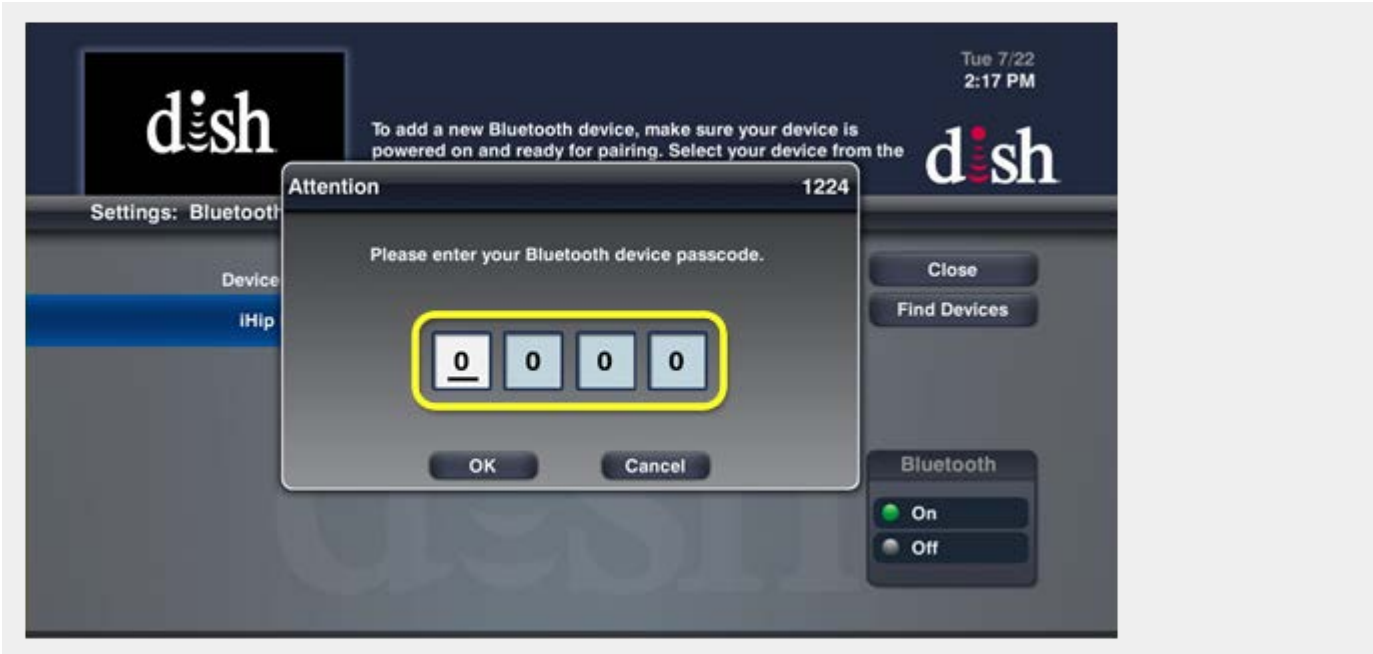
dish

To add a new Bluetooth device, make sure your device is powered on and ready for pairing. Select your device from the

Tue 7/22
2:17 PM

dish

Settings: Bluetooth

Device

iHip

Attention 1224

Please enter your Bluetooth device passcode.

0 0 0 0

OK Cancel

Close

Find Devices

Bluetooth

On

Off

dish